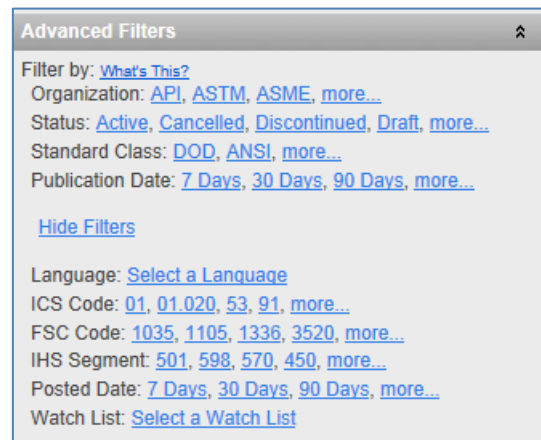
Advanced Filters

Filter by: What's This?
Organization: API, ASTM, ASME, more...
Status: Active, Cancelled, Discontinued, Draft, more...
Standard Class: DOD, ANSI, more...
Publication Date: 7 Days, 30 Days, 90 Days, more...

Hide Filters

Language: Select a Language
ICS Code: 01, 01.020, 53, 91, more...
FSC Code: 1035, 1105, 1336, 3520, more...
IHS Segment: 501, 598, 570, 450, more...
Posted Date: 7 Days, 30 Days, 90 Days, more...
Watch List: Select a Watch List